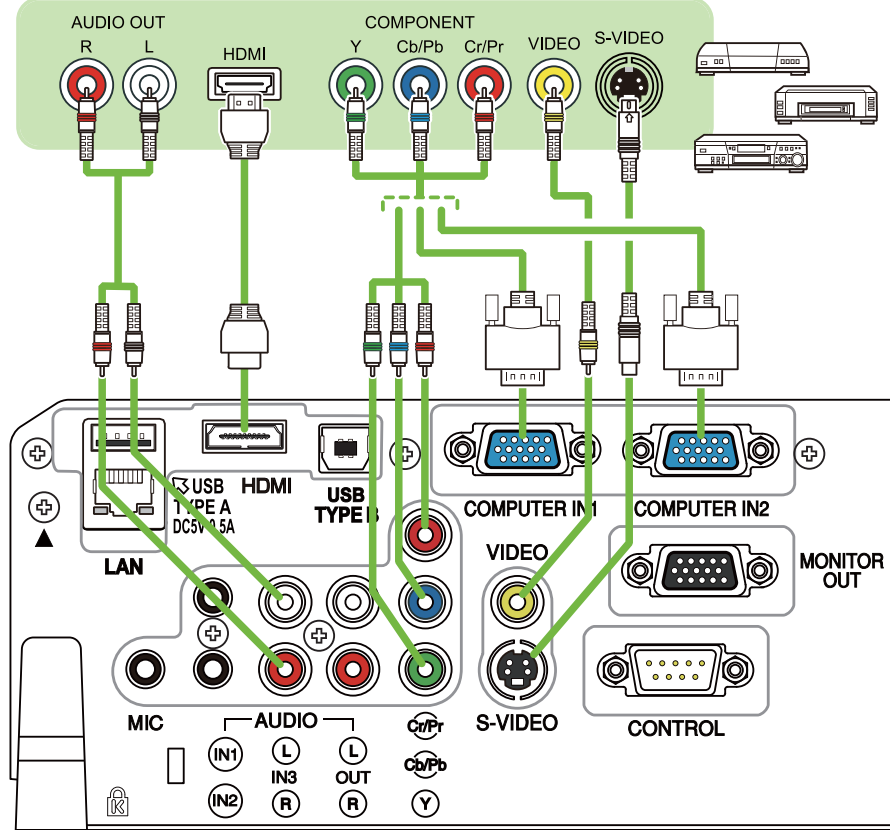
AUDIO OUT
R L
HDMI
COMPONENT
Y Cb/Pb Cr/Pr
VIDEO
S-VIDEO

USB TYPE A DC5V 0.5A
HDMI
USB TYPE B
COMPUTER IN1
COMPUTER IN2
LAN
VIDEO
MONITOR OUT
S-VIDEO
CONTROL
MIC
AUDIO
IN1
IN2
L
IN3
R
L
OUT
R
Cr/Pr
Cb/Pb
Y